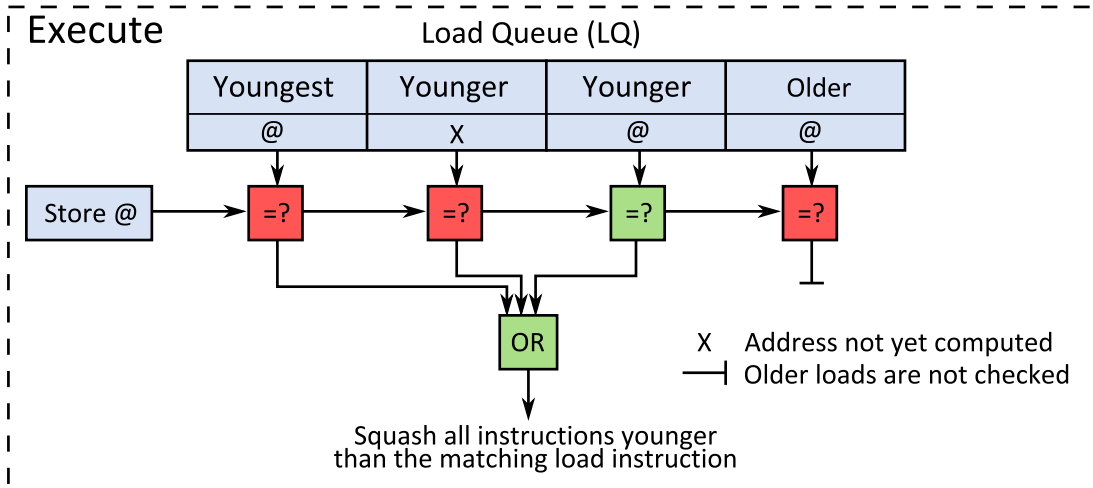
Execute

Load Queue (LQ)

| Youngest | Younger | Younger | Older |
|---|---|---|---|
| @ | X | @ | @ |

Store @

=?

=?

=?

=?

OR

X Address not yet computed

Older loads are not checked

Squash all instructions younger than the matching load instruction